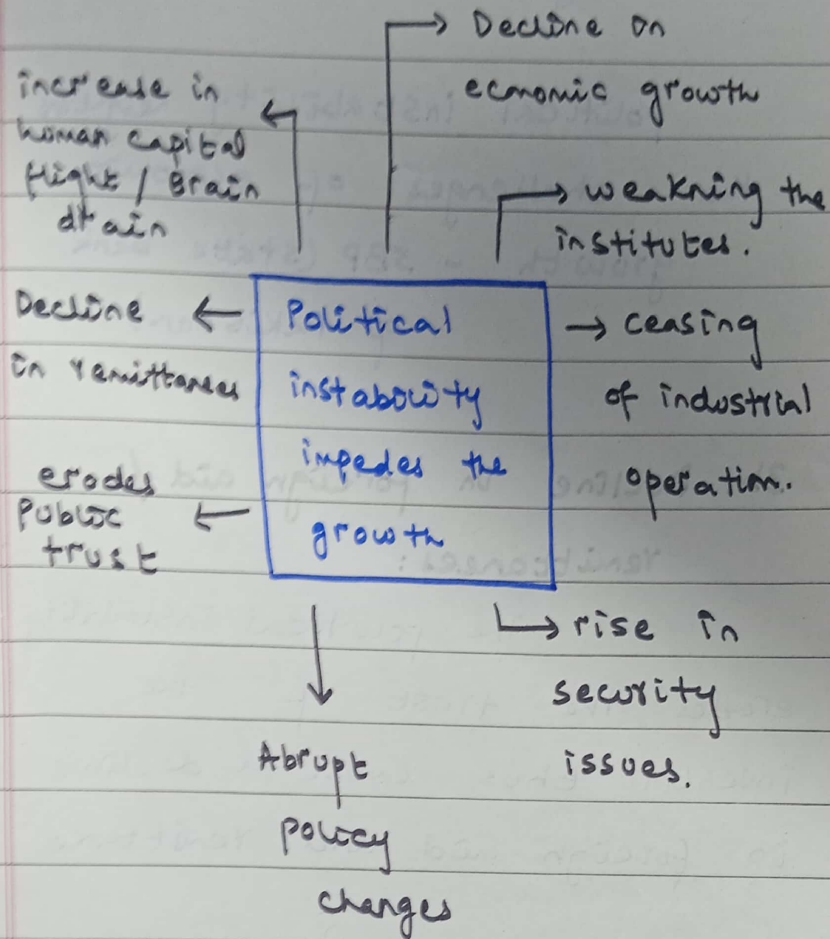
Decline on economic growth

increase in human capital flight / Brain drain

weakning the institutes.

Decline in remittances

Political instability impedes the growth

ceasing of industrial operation.

erodes public trust

rise in security issues.

Abrupt policy changes